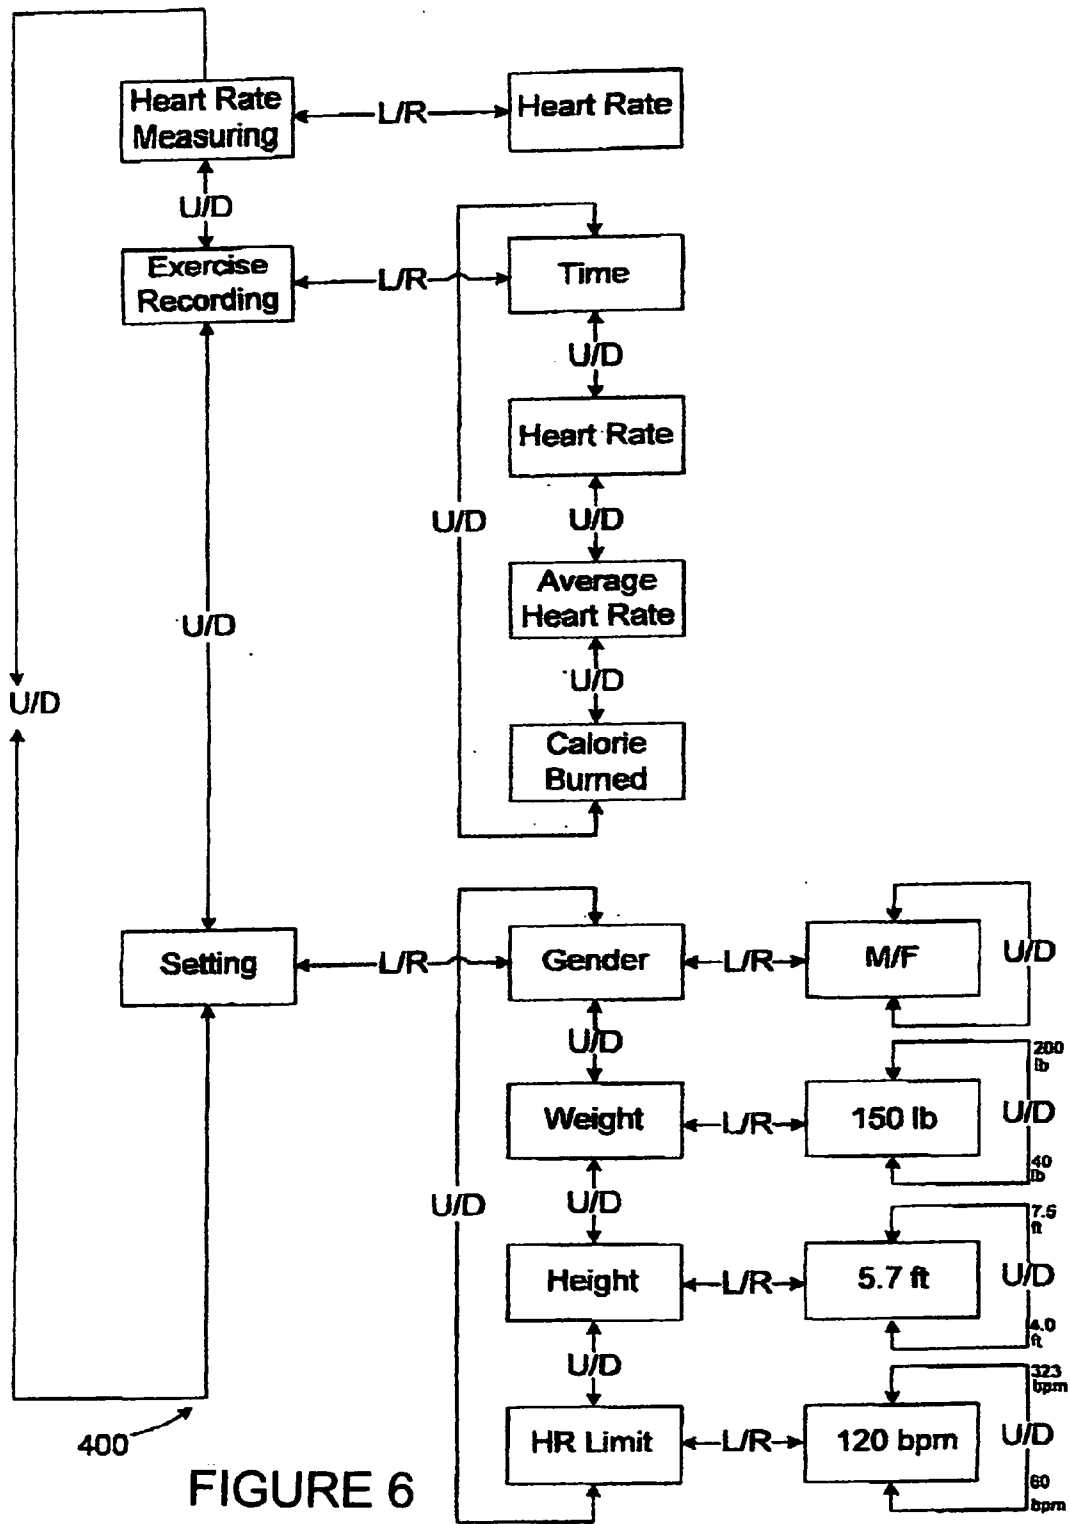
Heart Rate Measuring
L/R
Heart Rate
U/D
Exercise Recording
L/R
Time
U/D
Heart Rate
U/D
U/D
Average Heart Rate
U/D
U/D
Calorie Burned
U/D
Setting
L/R
Gender
L/R
M/F
U/D
U/D
200 lb
Weight
L/R
150 lb
U/D
40 lb
U/D
U/D
7.5 ft
Height
L/R
5.7 ft
U/D
4.0 ft
U/D
323 bpm
HR Limit
L/R
120 bpm
U/D
60 bpm
400
FIGURE 6